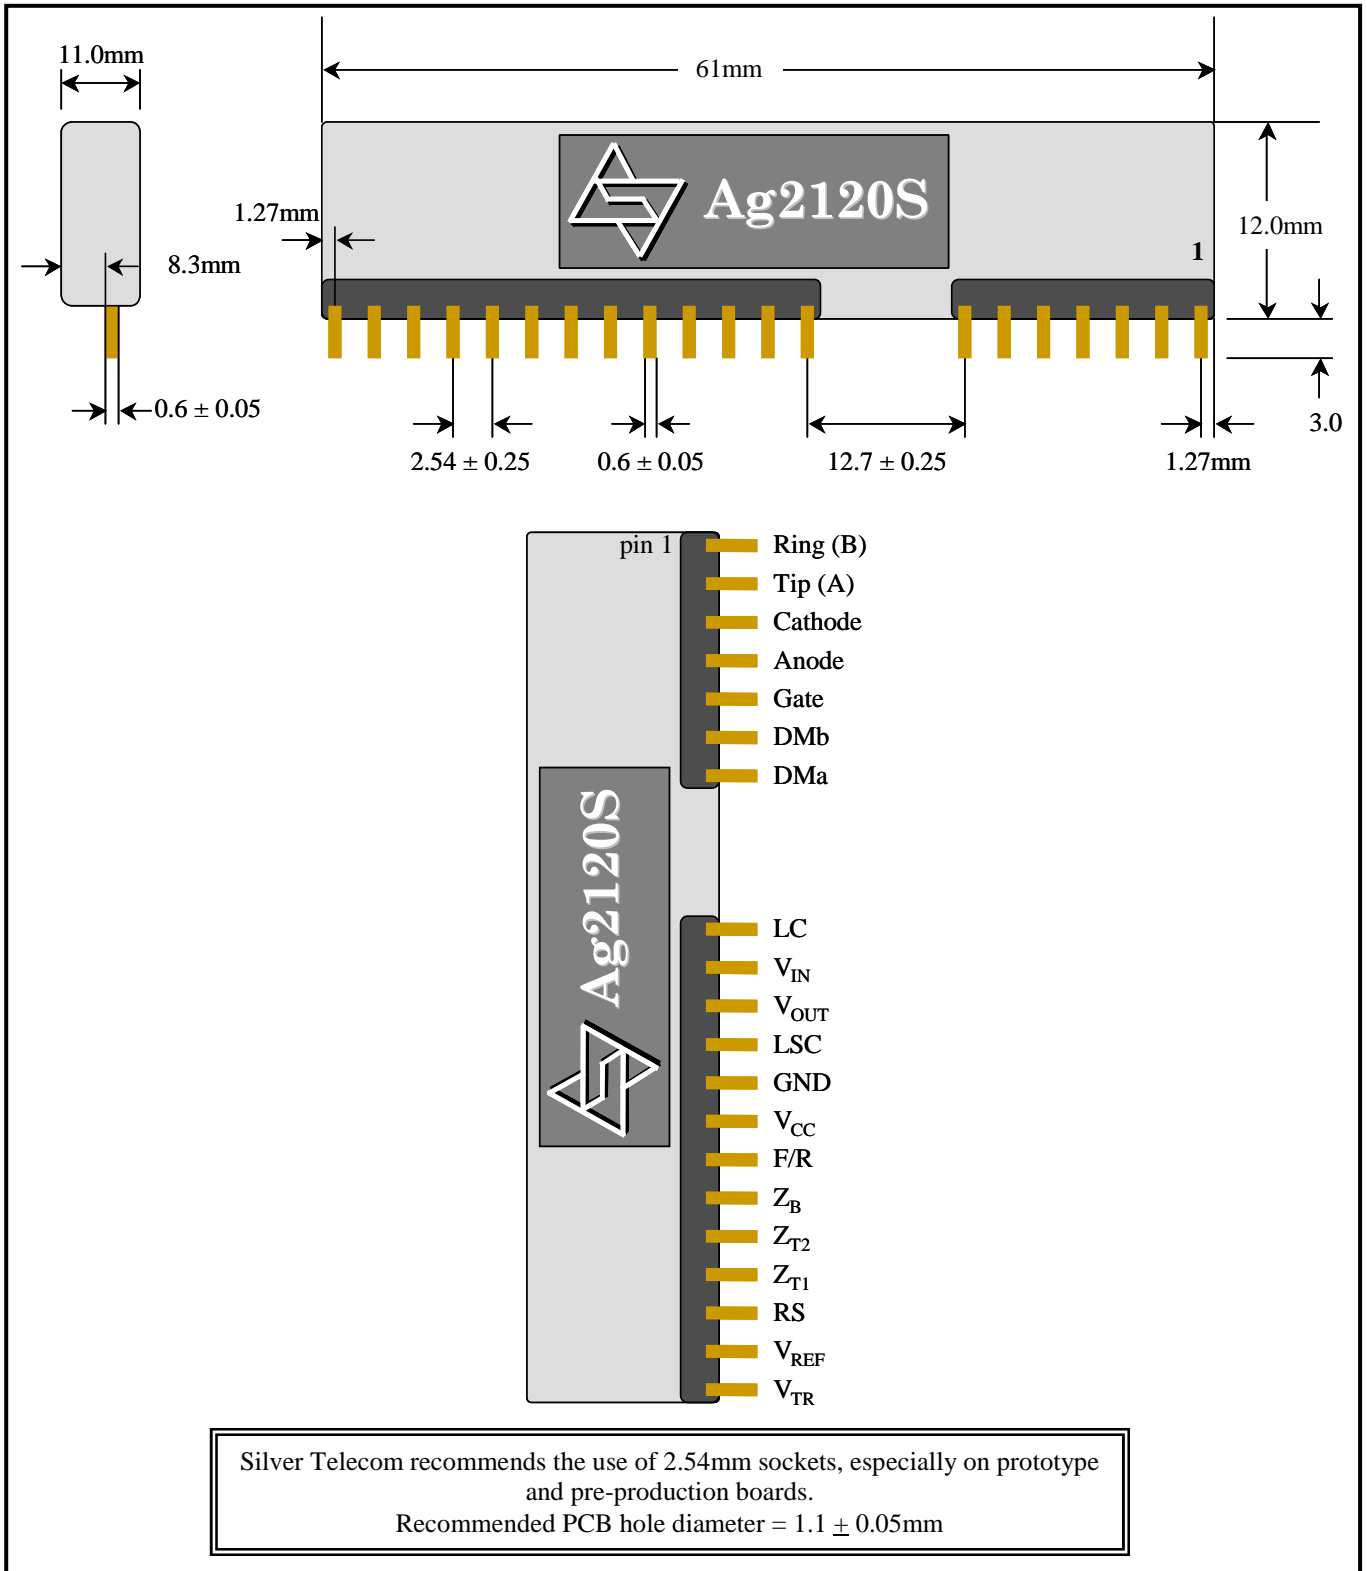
11.0mm

61mm

Ag2120S

1.27mm

8.3mm

12.0mm

1

0.6 ± 0.05

2.54 ± 0.25

0.6 ± 0.05

12.7 ± 0.25

1.27mm

3.0

pin 1

Ring (B)
Tip (A)
Cathode
Anode
Gate
DMb
DMa

Ag2120S

LC
$V_{IN}$
$V_{OUT}$
LSC
GND
$V_{CC}$
F/R
$Z_{B}$
$Z_{T2}$
$Z_{T1}$
RS
$V_{REF}$
$V_{TR}$

Silver Telecom recommends the use of 2.54mm sockets, especially on prototype and pre-production boards.
Recommended PCB hole diameter = 1.1 $\pm$ 0.05mm